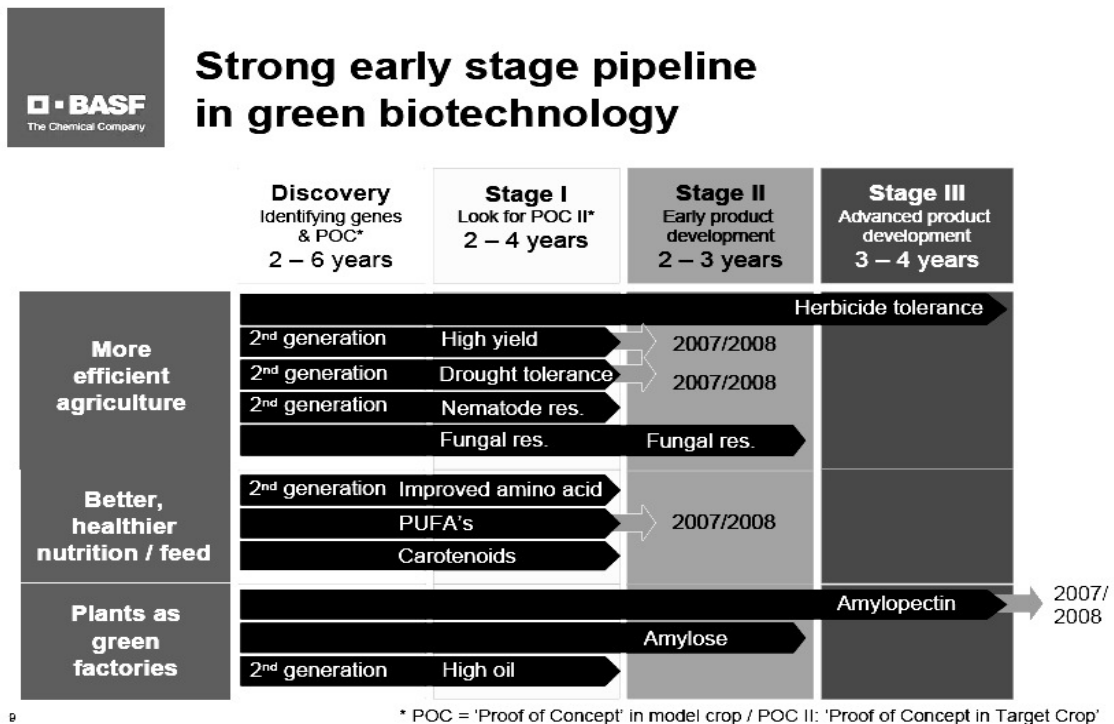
BASF
The Chemical Company

Strong early stage pipeline in green biotechnology

Discovery
Identifying genes & POC*
2 – 6 years

Stage I
Look for POC II*
2 – 4 years

Stage II
Early product development
2 – 3 years

Stage III
Advanced product development
3 – 4 years

Herbicide tolerance

More efficient agriculture

2$^{nd}$ generation High yield
2007/2008

2$^{nd}$ generation Drought tolerance
2007/2008

2$^{nd}$ generation Nematode res.

Fungal res. Fungal res.

Better, healthier nutrition / feed

2$^{nd}$ generation Improved amino acid

PUFA's
2007/2008

Carotenoids

Plants as green factories

Amylopectin
2007/ 2008

Amylose

2$^{nd}$ generation High oil

9

* POC = 'Proof of Concept' in model crop / POC II: 'Proof of Concept in Target Crop'